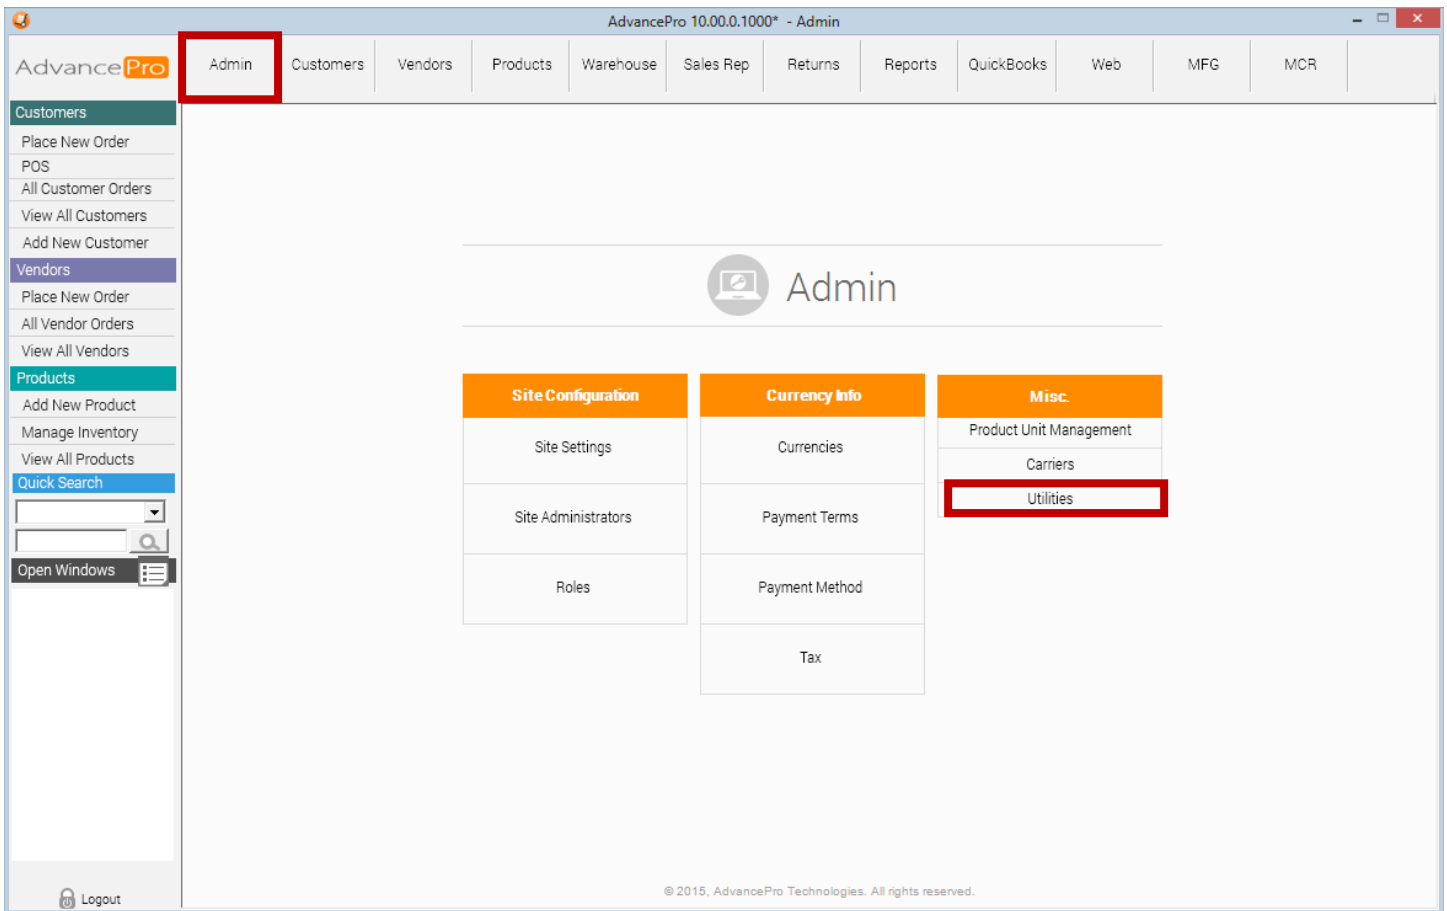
AdvancePro 10.00.0.1000* - Admin

AdvancePro

Admin | Customers | Vendors | Products | Warehouse | Sales Rep | Returns | Reports | QuickBooks | Web | MFG | MCR

Customers
Place New Order
POS
All Customer Orders
View All Customers
Add New Customer
Vendors
Place New Order
All Vendor Orders
View All Vendors
Products
Add New Product
Manage Inventory
View All Products
Quick Search
Open Windows

Logout

Admin

Site Configuration
Site Settings
Site Administrators
Roles

Currency Info
Currencies
Payment Terms
Payment Method
Tax

Misc.
Product Unit Management
Carriers
Utilities

© 2015, AdvancePro Technologies. All rights reserved.